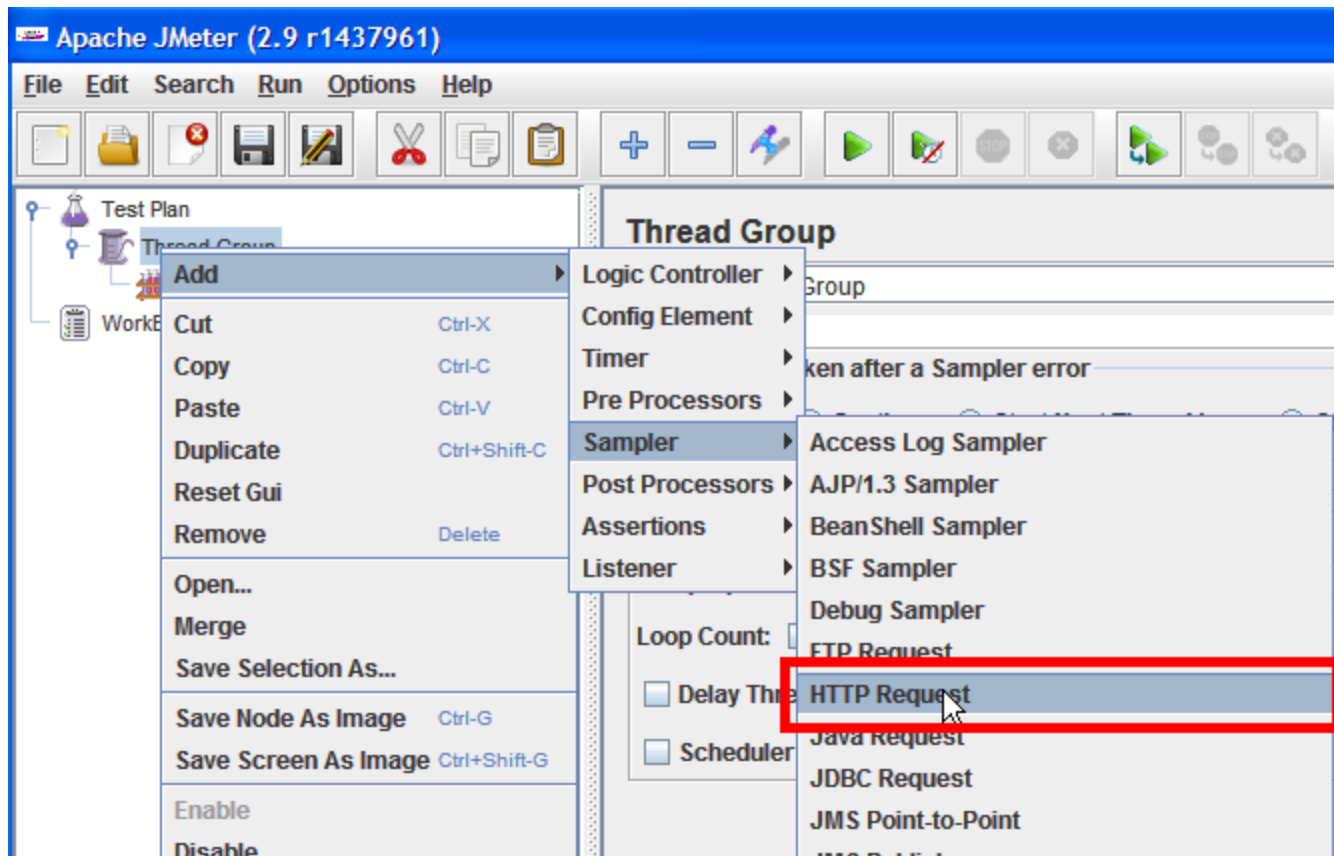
Apache JMeter (2.9 r1437961)

File Edit Search Run Options Help

Test Plan
Thread Group
WorkB

Add
Cut Ctrl-X
Copy Ctrl-C
Paste Ctrl-V
Duplicate Ctrl+Shift-C
Reset Gui
Remove Delete
Open...
Merge
Save Selection As...
Save Node As Image Ctrl-G
Save Screen As Image Ctrl+Shift-G
Enable
Disable

Logic Controller
Config Element
Timer
Pre Processors
Sampler
Post Processors
Assertions
Listener

Access Log Sampler
AJP/1.3 Sampler
BeanShell Sampler
BSF Sampler
Debug Sampler
FTP Request
HTTP Request
Java Request
JDBC Request
JMS Point-to-Point

Thread Group
Group
ken after a Sampler error
Loop Count:
Delay Thre
Scheduler